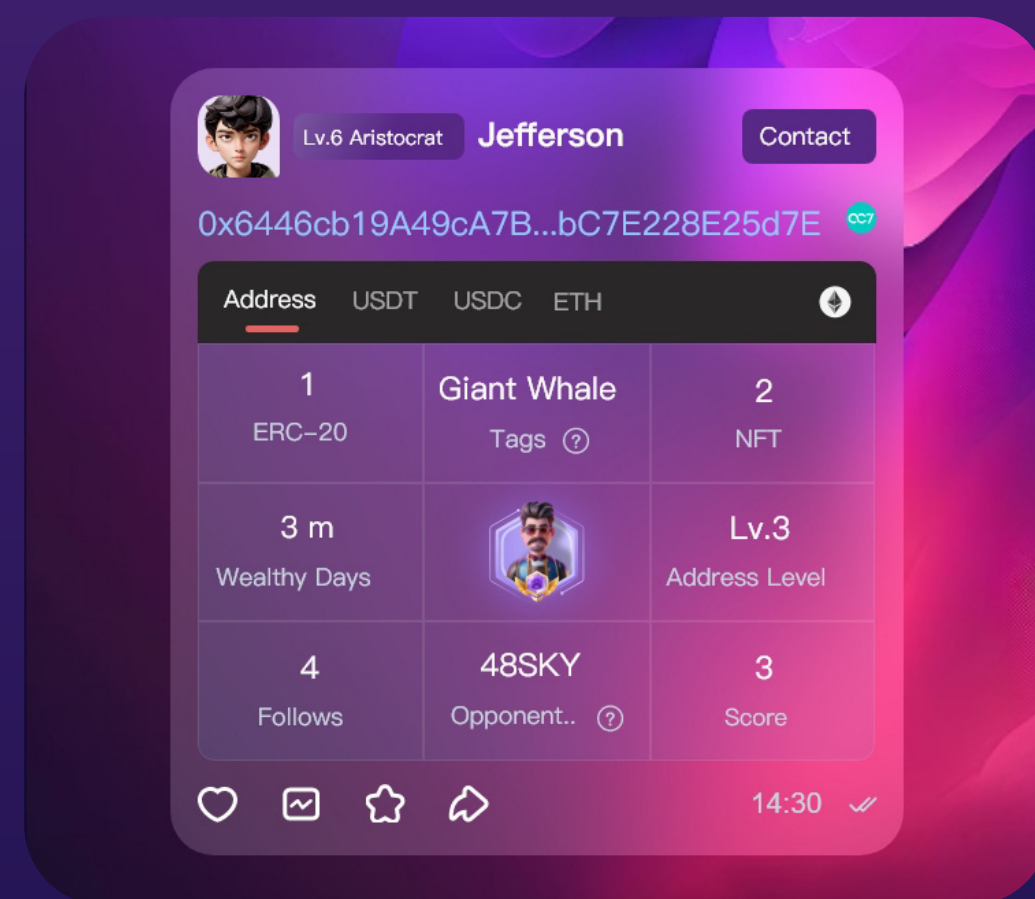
Lv.6 Aristocrat Jefferson Contact

0x6446cb19A49cA7B...bC7E228E25d7E

Address USDT USDC ETH

| 1<br>ERC-20 | Giant Whale<br>Tags ? | 2<br>NFT |
|---|---|---|
| 3 m<br>Wealthy Days | | Lv.3<br>Address Level |
| 4<br>Follows | 48SKY<br>Opponent.. ? | 3<br>Score |

14:30